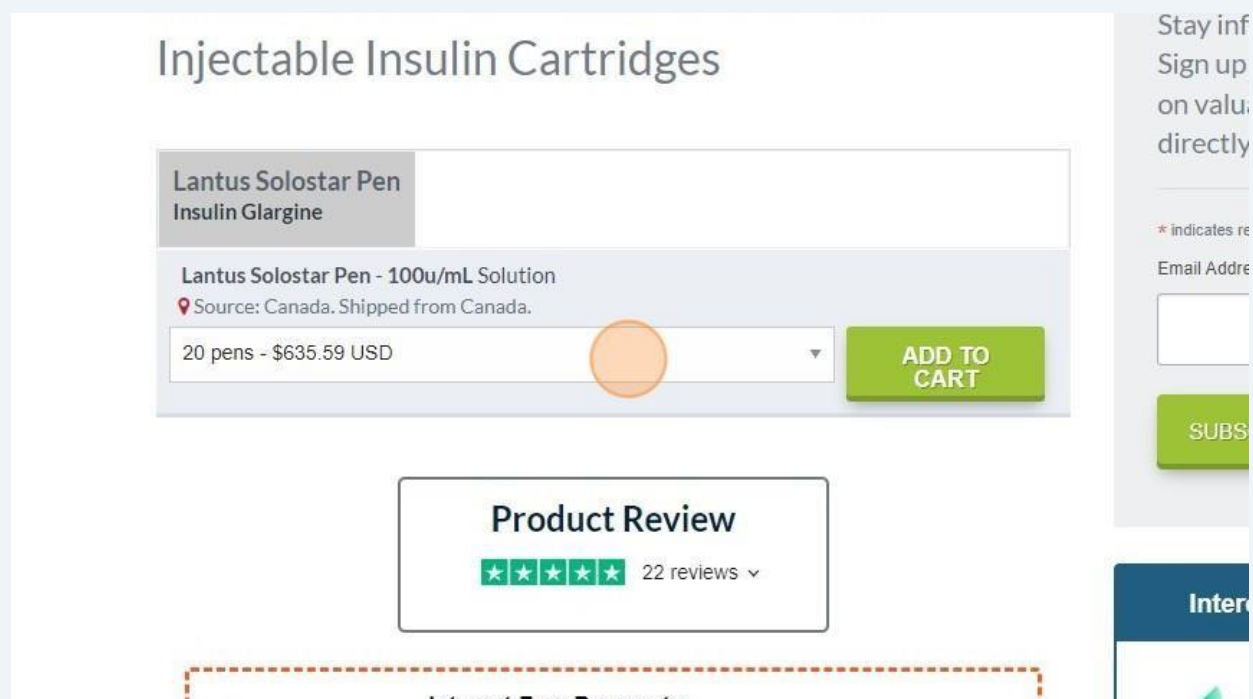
Injectable Insulin Cartridges

Lantus Solostar Pen
Insulin Glargine

Lantus Solostar Pen - 100u/mL Solution
Source: Canada. Shipped from Canada.

20 pens - $635.59 USD

ADD TO CART

Product Review
22 reviews

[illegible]

Stay inf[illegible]
Sign up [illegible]
on valu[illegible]
directly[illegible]

* indicates re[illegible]

Email Addre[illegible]

SUBS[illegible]

Inter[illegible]